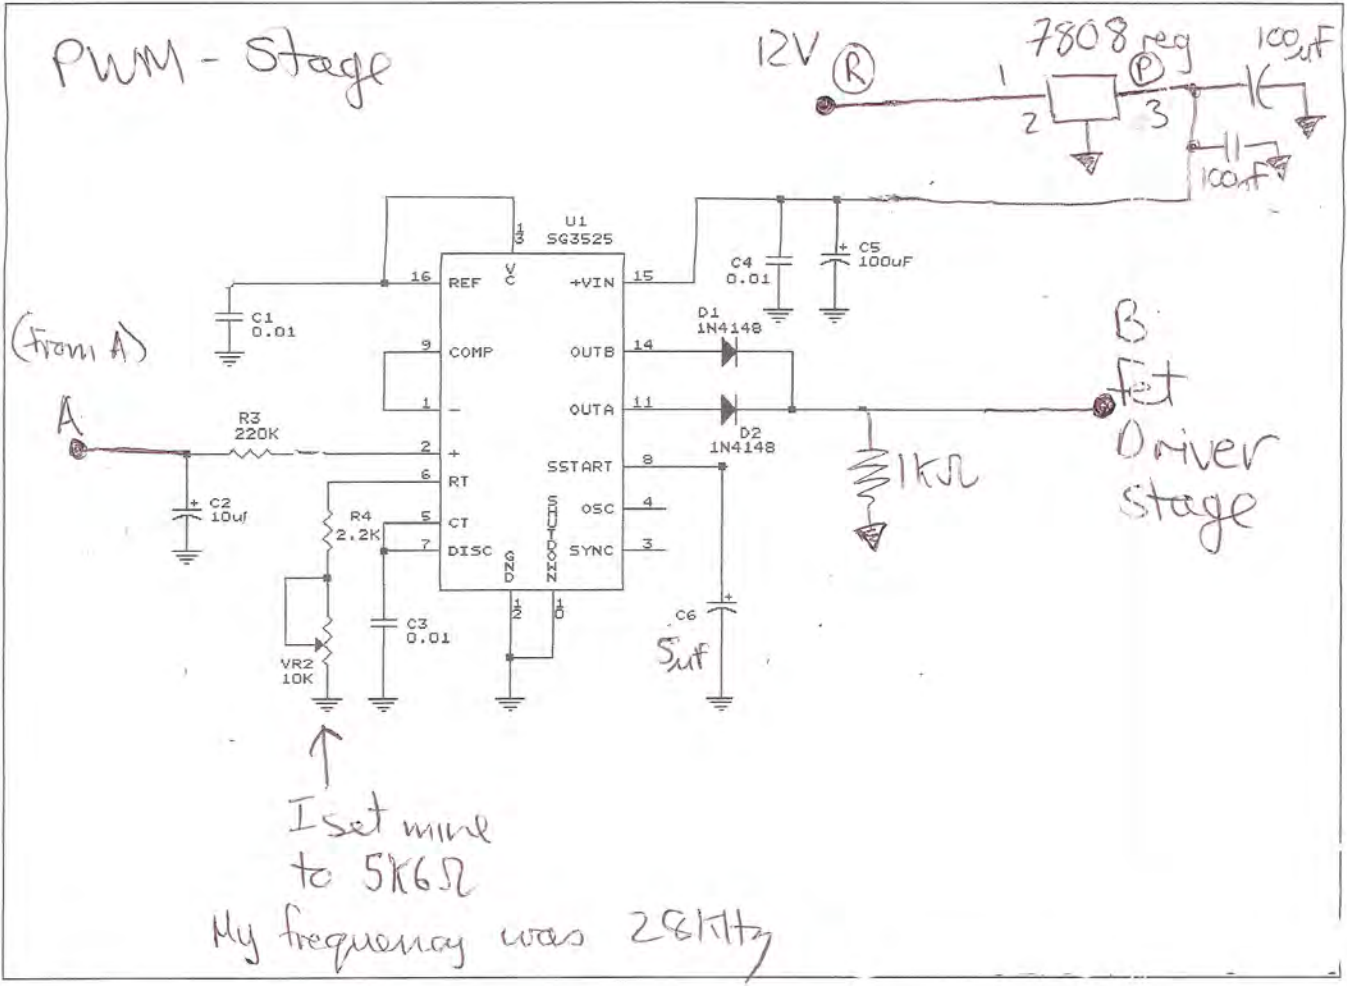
PWM - Stage

12V R

7808 reg P

1 2 3

100uF

100nF

U1
SG3525

13
VC

16 REF

+VIN 15

C4
0.01

C5
100uF

C1
0.01

D1
1N4148

(from A)

9 COMP

OUTB 14

1 −

OUTA 11

B
fet
Driver
stage

A

R3
220K

2 +

D2
1N4148

6 RT

SSTART 8

1KΩ

C2
10uf

R4
2.2K

5 CT

OSC 4

7 DISC

GND

SHUTDOWN

SYNC 3

12

10

C6
5uf

C3
0.01

VR2
10K

I set mine
to 5K6Ω

My frequency was 28KHz